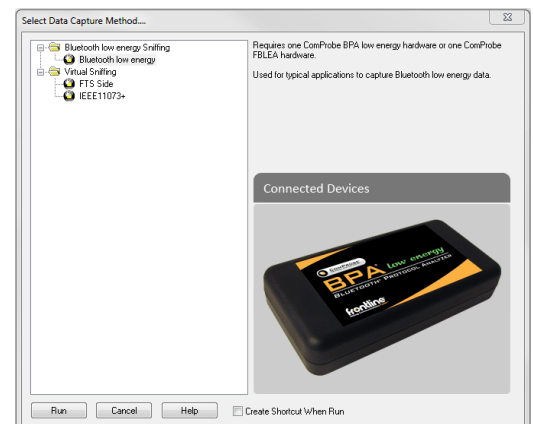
Select Data Capture Method....

Bluetooth low energy Sniffing
Bluetooth low energy
Virtual Sniffing
FTS Side
IEEE11073+

Requires one ComProbe BPA low energy hardware or one ComProbe FBLEA hardware.

Used for typical applications to capture Bluetooth low energy data.

Connected Devices

ComProbe
BPA low energy
BLUETOOTH® PROTOCOL ANALYZER
frontline

Run
Cancel
Help
Create Shortcut When Run